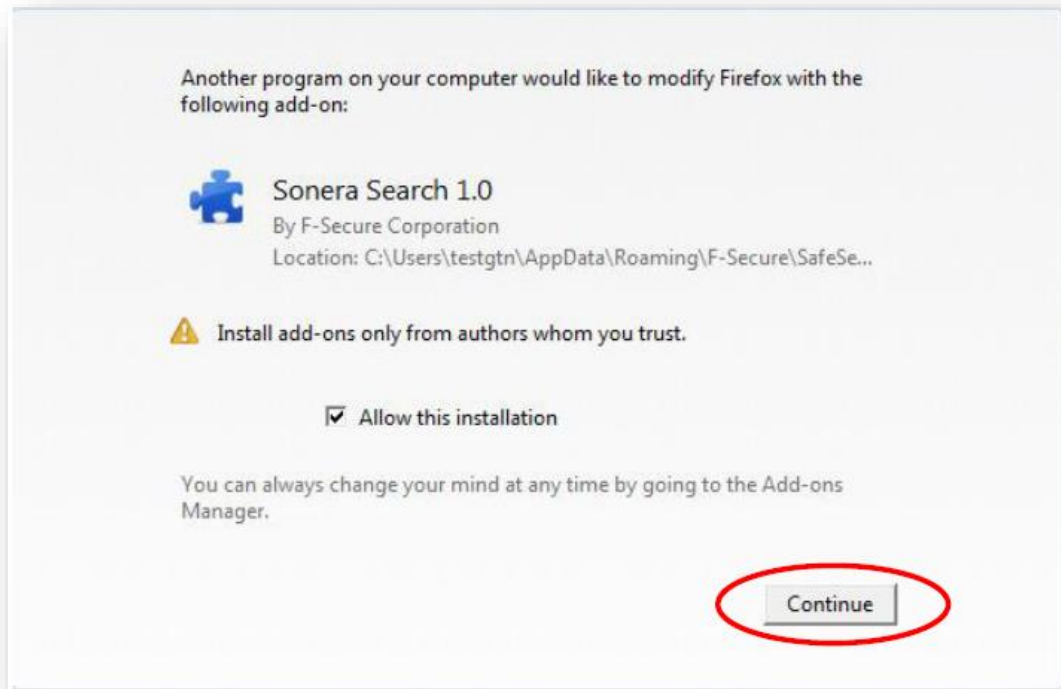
Another program on your computer would like to modify Firefox with the following add-on:

Sonera Search 1.0
By F-Secure Corporation
Location: C:\Users\testgtn\AppData\Roaming\F-Secure\SafeSe...

Install add-ons only from authors whom you trust.

Allow this installation

You can always change your mind at any time by going to the Add-ons Manager.

Continue